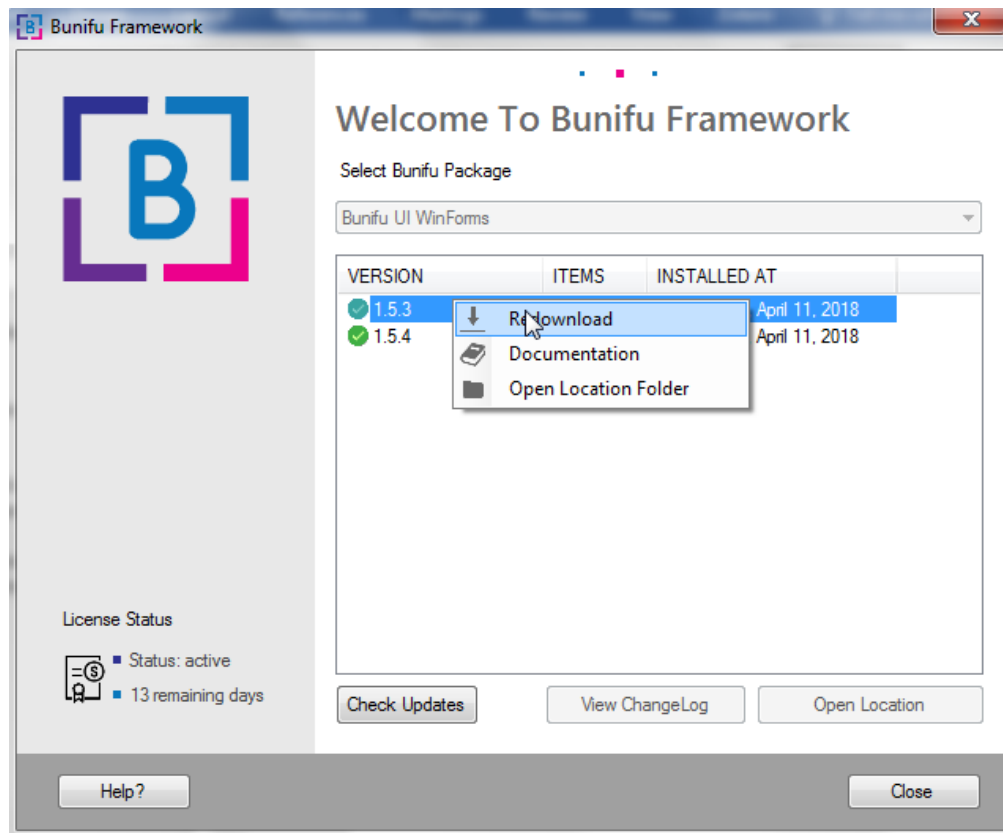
Bunifu Framework

Welcome To Bunifu Framework

Select Bunifu Package

Bunifu UI WinForms

| VERSION | ITEMS | INSTALLED AT |
|---|---|---|
| 1.5.3 | | April 11, 2018 |
| 1.5.4 | | April 11, 2018 |

Redownload
Documentation
Open Location Folder

License Status
Status: active
13 remaining days

Check Updates
View ChangeLog
Open Location

Help?
Close